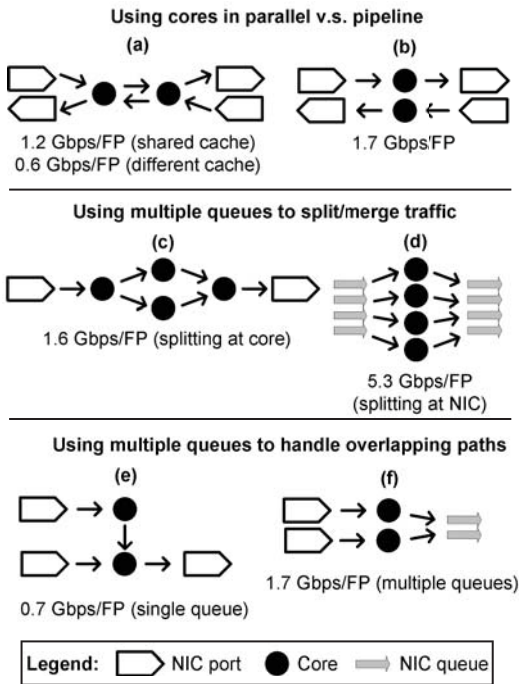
Using cores in parallel v.s. pipeline

(a)

1.2 Gbps/FP (shared cache)
0.6 Gbps/FP (different cache)

(b)

1.7 Gbps/FP

Using multiple queues to split/merge traffic

(c)

1.6 Gbps/FP (splitting at core)

(d)

5.3 Gbps/FP
(splitting at NIC)

Using multiple queues to handle overlapping paths

(e)

0.7 Gbps/FP (single queue)

(f)

1.7 Gbps/FP (multiple queues)

Legend: NIC port Core NIC queue